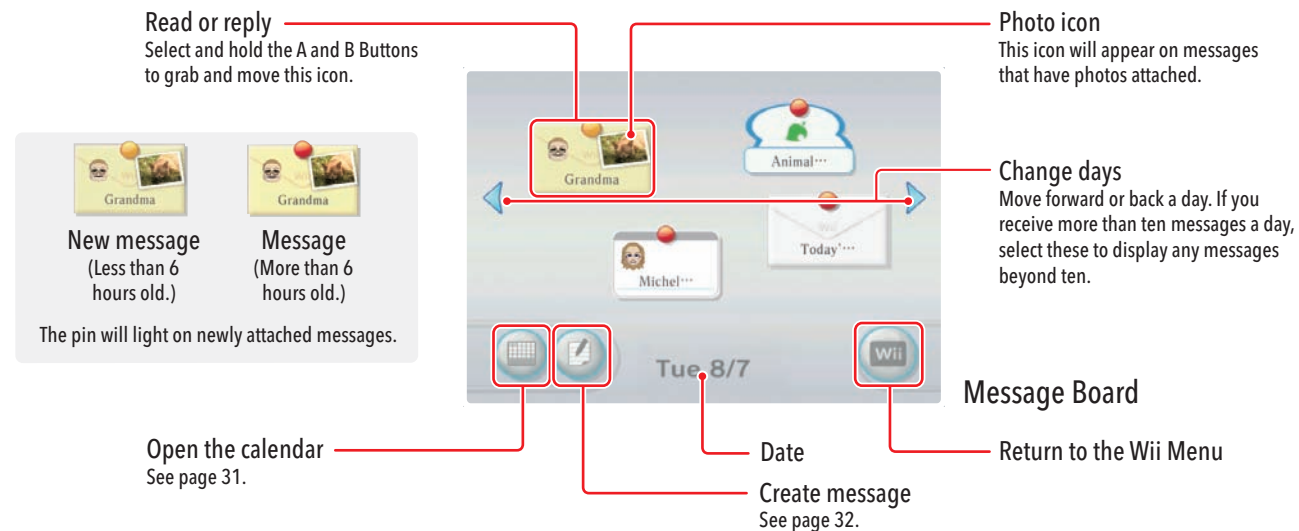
Read or reply
Select and hold the A and B Buttons to grab and move this icon.

Photo icon
This icon will appear on messages that have photos attached.

Grandma

Grandma

New message
(Less than 6 hours old.)

Message
(More than 6 hours old.)

The pin will light on newly attached messages.

Grandma

Animal···

Change days
Move forward or back a day. If you receive more than ten messages a day, select these to display any messages beyond ten.

Today'···

Michel···

Tue 8/7

Wii

Message Board

Open the calendar
See page 31.

Date

Return to the Wii Menu

Create message
See page 32.